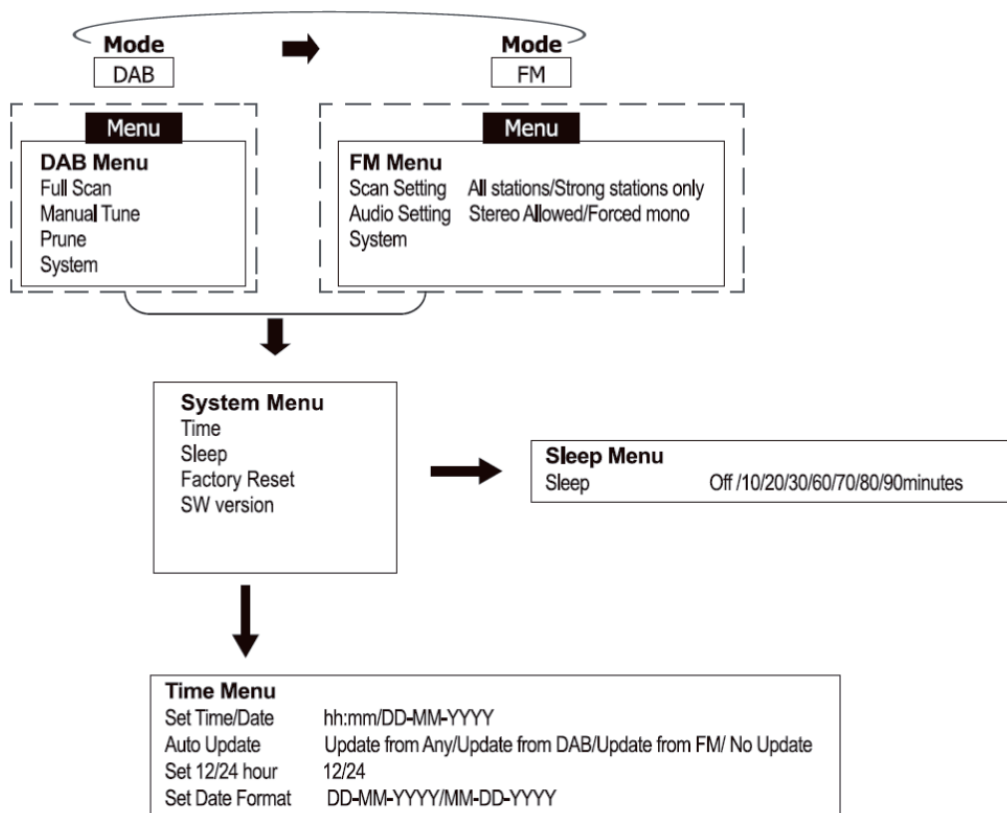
Mode
DAB

Mode
FM

Menu
DAB Menu
Full Scan
Manual Tune
Prune
System

Menu
FM Menu
Scan Setting All stations/Strong stations only
Audio Setting Stereo Allowed/Forced mono
System

System Menu
Time
Sleep
Factory Reset
SW version

Sleep Menu
Sleep Off /10/20/30/60/70/80/90minutes

Time Menu
Set Time/Date hh:mm/DD-MM-YYYY
Auto Update Update from Any/Update from DAB/Update from FM/ No Update
Set 12/24 hour 12/24
Set Date Format DD-MM-YYYY/MM-DD-YYYY